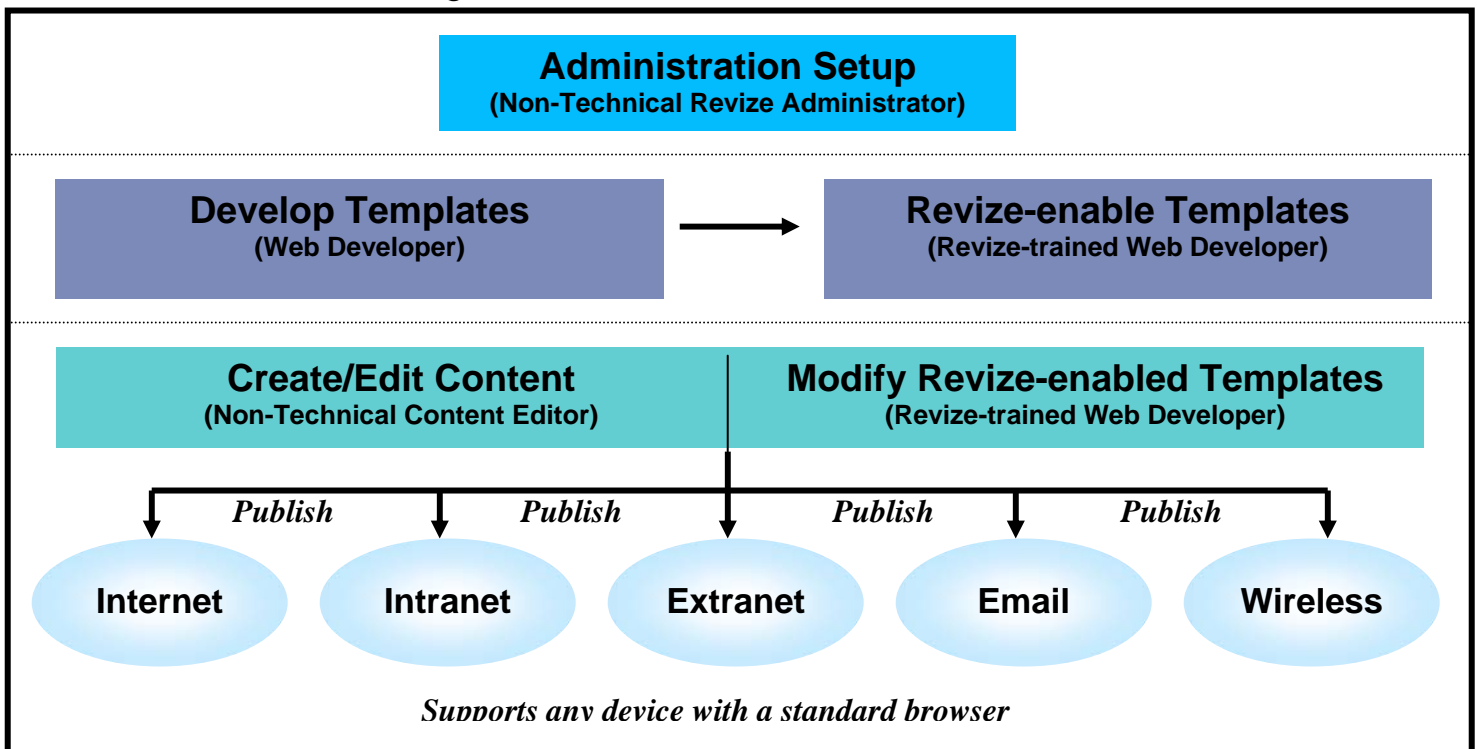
Administration Setup
(Non-Technical Revize Administrator)

Develop Templates
(Web Developer)

Revize-enable Templates
(Revize-trained Web Developer)

Create/Edit Content
(Non-Technical Content Editor)

Modify Revize-enabled Templates
(Revize-trained Web Developer)

Publish Publish Publish Publish

Internet Intranet Extranet Email Wireless

Supports any device with a standard browser